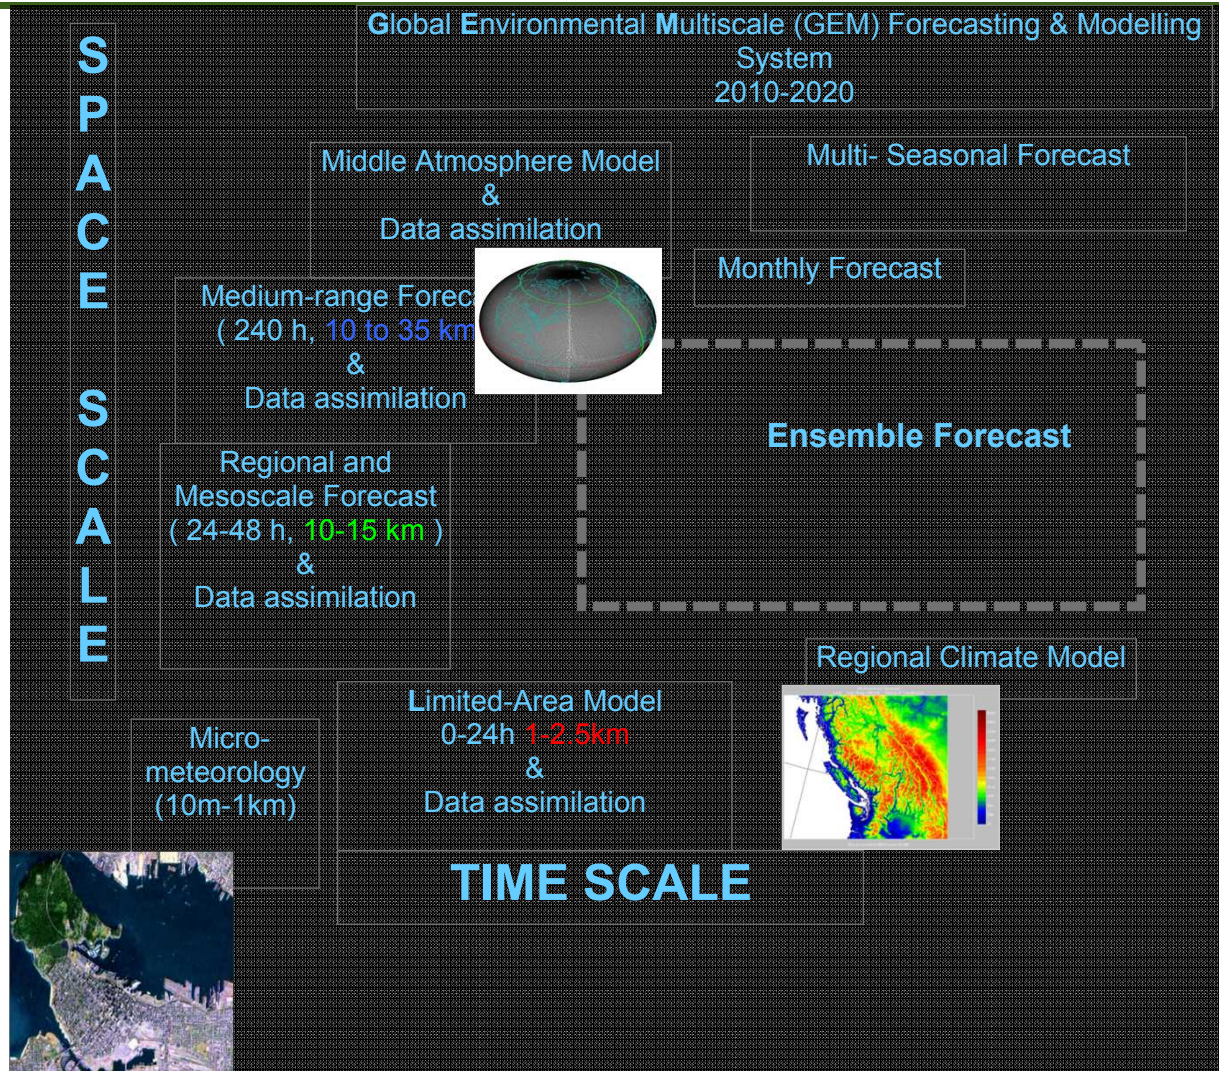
S
P
A
C
E

S
C
A
L
E

Global Environmental Multiscale (GEM) Forecasting & Modelling System
2010-2020

Middle Atmosphere Model
&
Data assimilation

Multi- Seasonal Forecast

Monthly Forecast

Medium-range Forec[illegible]
( 240 h, 10 to 35 km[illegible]
&
Data assimilation

Ensemble Forecast

Regional and Mesoscale Forecast
( 24-48 h, 10-15 km )
&
Data assimilation

Regional Climate Model

Micro-meteorology
(10m-1km)

Limited-Area Model
0-24h 1-2.5km
&
Data assimilation

TIME SCALE